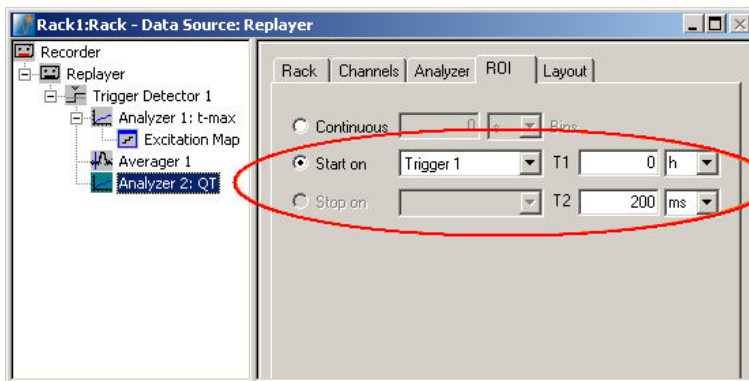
Rack1:Rack - Data Source: Replayer

Recorder
Replayer
Trigger Detector 1
Analyzer 1: t-max
Excitation Map
Averager 1
Analyzer 2: QT

Rack | Channels | Analyzer | ROI | Layout

Continuous 0 s Bins
Start on Trigger 1 T1 0 h
Stop on T2 200 ms